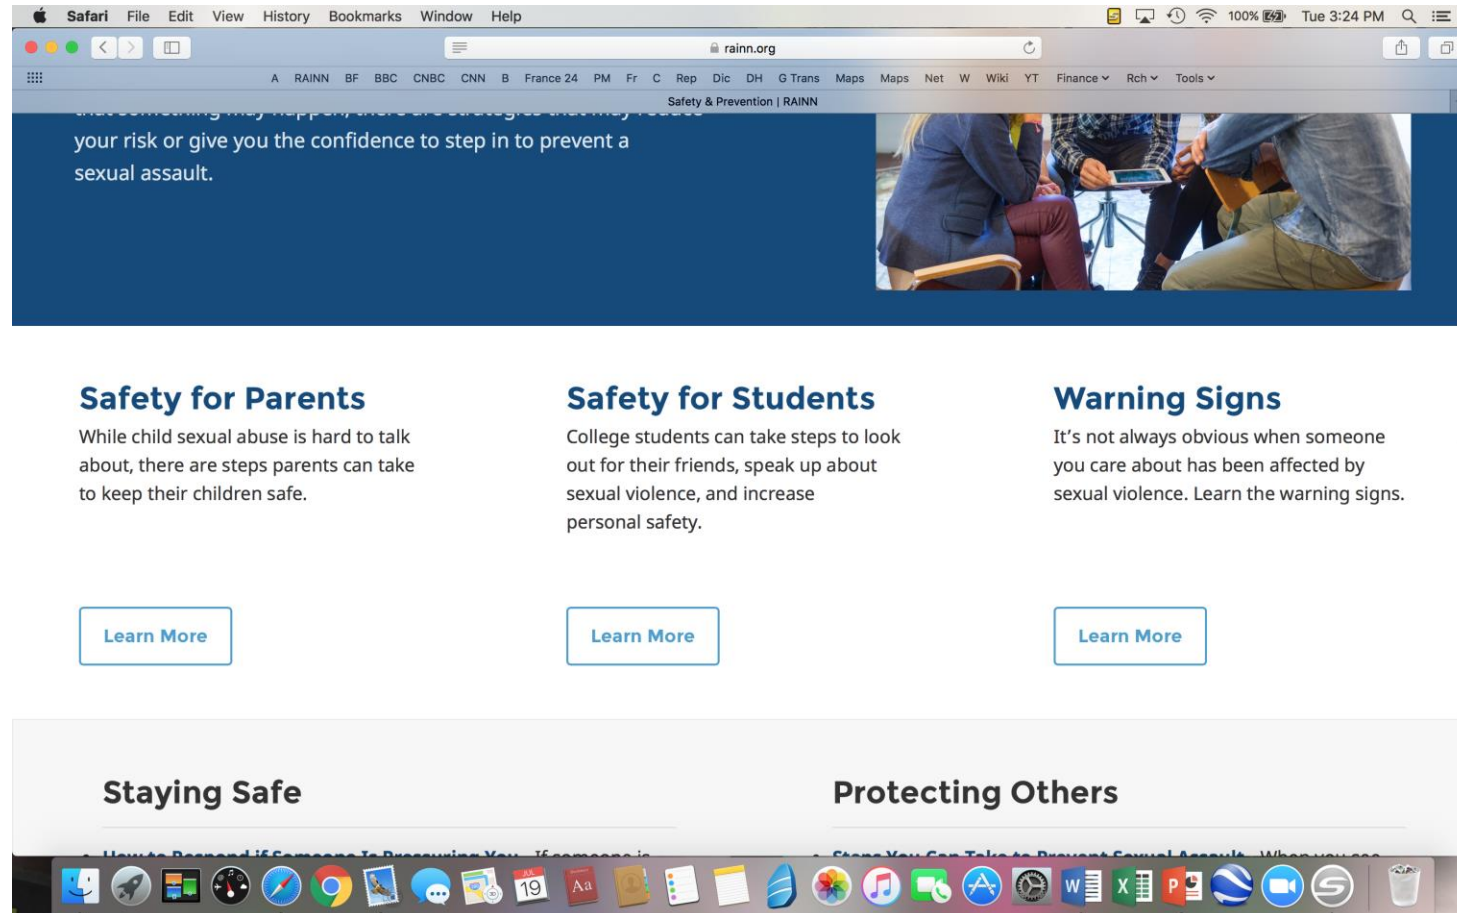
Safari File Edit View History Bookmarks Window Help

100% Tue 3:24 PM

rainn.org

A RAINN BF BBC CNBC CNN B France 24 PM Fr C Rep Dic DH G Trans Maps Maps Net W Wiki YT Finance Rch Tools

Safety & Prevention | RAINN

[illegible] your risk or give you the confidence to step in to prevent a sexual assault.

Safety for Parents

While child sexual abuse is hard to talk about, there are steps parents can take to keep their children safe.

Learn More

Safety for Students

College students can take steps to look out for their friends, speak up about sexual violence, and increase personal safety.

Learn More

Warning Signs

It's not always obvious when someone you care about has been affected by sexual violence. Learn the warning signs.

Learn More

Staying Safe

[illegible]

Protecting Others

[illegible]

JUL 19

Aa